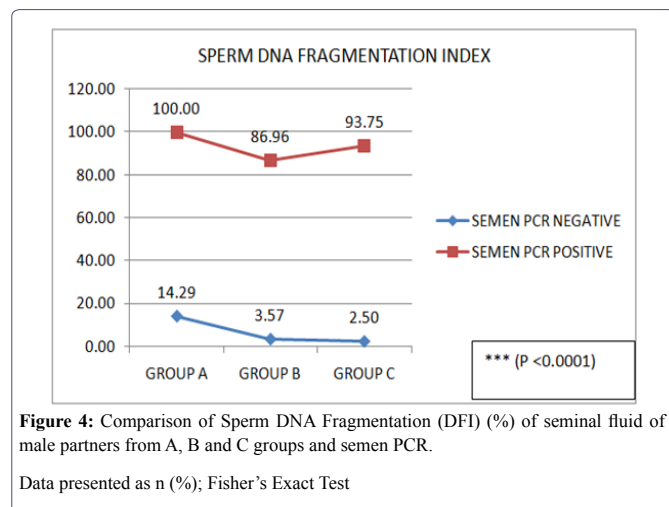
SPERM DNA FRAGMENTATION INDEX

120.00
100.00
80.00
60.00
40.00
20.00
0.00

100.00
86.96
93.75
14.29
3.57
2.50

GROUP A
GROUP B
GROUP C

SEMEN PCR NEGATIVE
SEMEN PCR POSITIVE

*** (P <0.0001)

**Figure 4:** Comparison of Sperm DNA Fragmentation (DFI) (%) of seminal fluid of male partners from A, B and C groups and semen PCR.

Data presented as n (%); Fisher's Exact Test